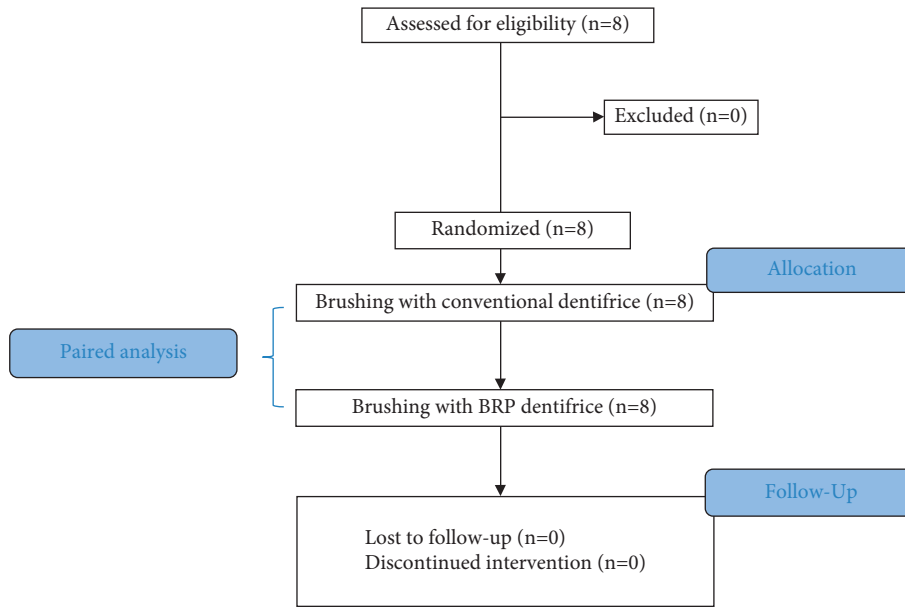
Assessed for eligibility (n=8)

Excluded (n=0)

Randomized (n=8)

Allocation

Brushing with conventional dentifrice (n=8)

Paired analysis

Brushing with BRP dentifrice (n=8)

Follow-Up

Lost to follow-up (n=0)
Discontinued intervention (n=0)